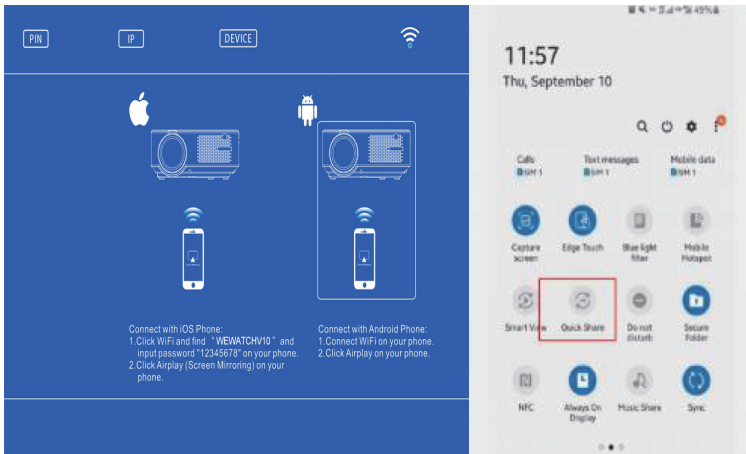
PIN IP DEVICE

Connect with iOS Phone:
1.Click WiFi and find "WEWATCHV10" and input password "12345678" on your phone.
2.Click Airplay (Screen Mirroring) on your phone.

Connect with Android Phone:
1.Connect WiFi on your phone.
2.Click Airplay on your phone.

49%

11:57
Thu, September 10

Calls
SIM 1
Text messages
SIM 1
Mobile data
SIM 1

Capture screen
Edge Touch
Blue light filter
Mobile Hotspot

Smart View
Quick Share
Do not disturb
Secure Folder

NFC
Always On Display
Music Share
Sync